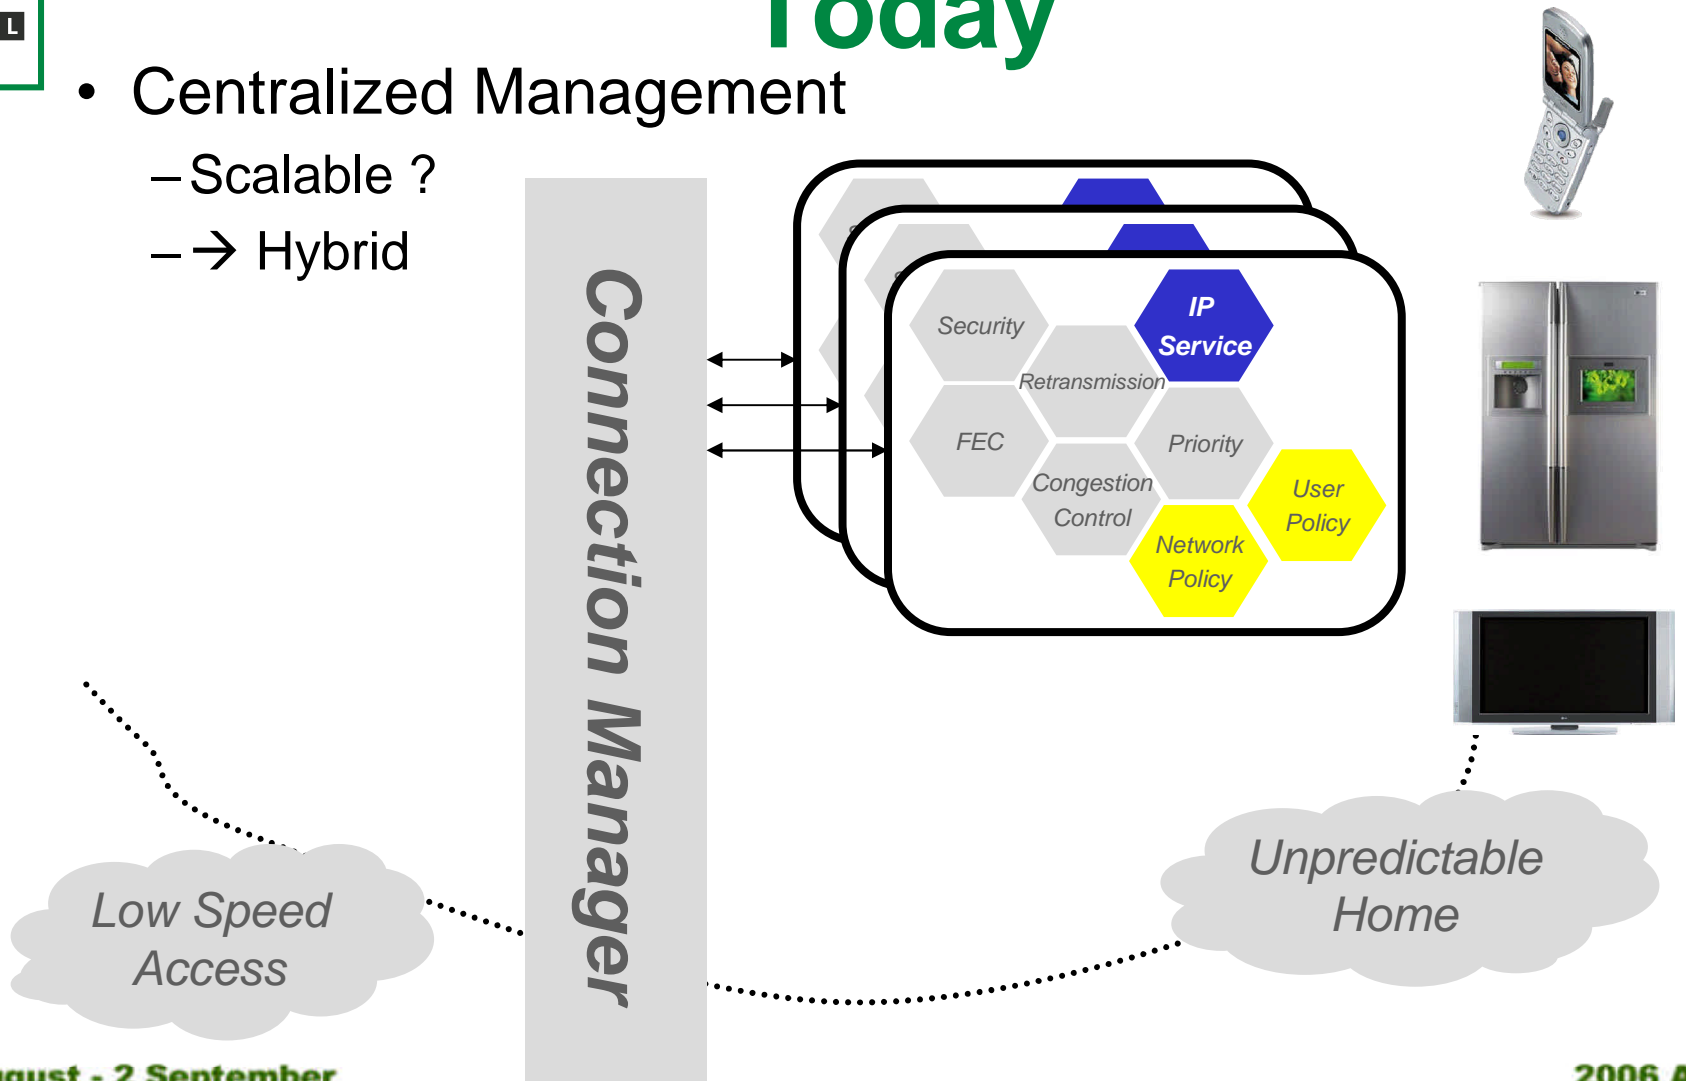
L

Today

• Centralized Management

– Scalable ?

– → Hybrid

Connection Manager

Security

IP Service

Retransmission

FEC

Priority

Congestion Control

User Policy

Network Policy

Low Speed Access

Unpredictable Home

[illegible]ugust - 2 September

2006 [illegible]